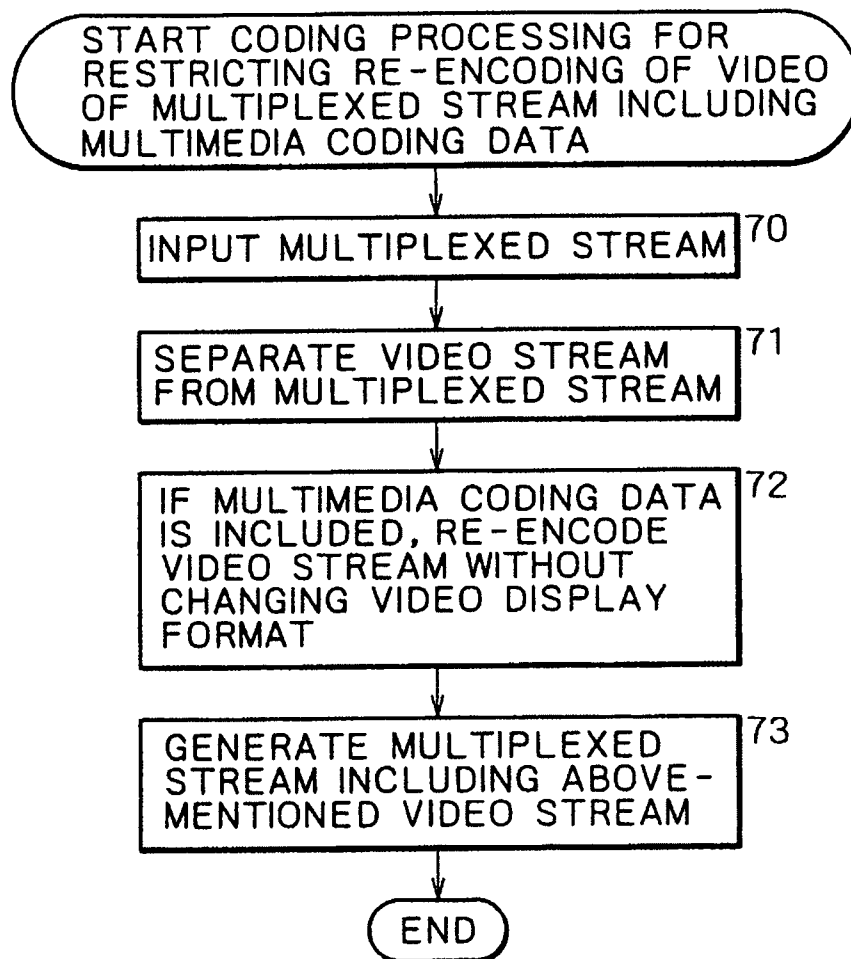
START CODING PROCESSING FOR RESTRICTING RE-ENCODING OF VIDEO OF MULTIPLEXED STREAM INCLUDING MULTIMEDIA CODING DATA

INPUT MULTIPLEXED STREAM

70

SEPARATE VIDEO STREAM FROM MULTIPLEXED STREAM

71

IF MULTIMEDIA CODING DATA IS INCLUDED, RE-ENCODE VIDEO STREAM WITHOUT CHANGING VIDEO DISPLAY FORMAT

72

GENERATE MULTIPLEXED STREAM INCLUDING ABOVE-MENTIONED VIDEO STREAM

73

END